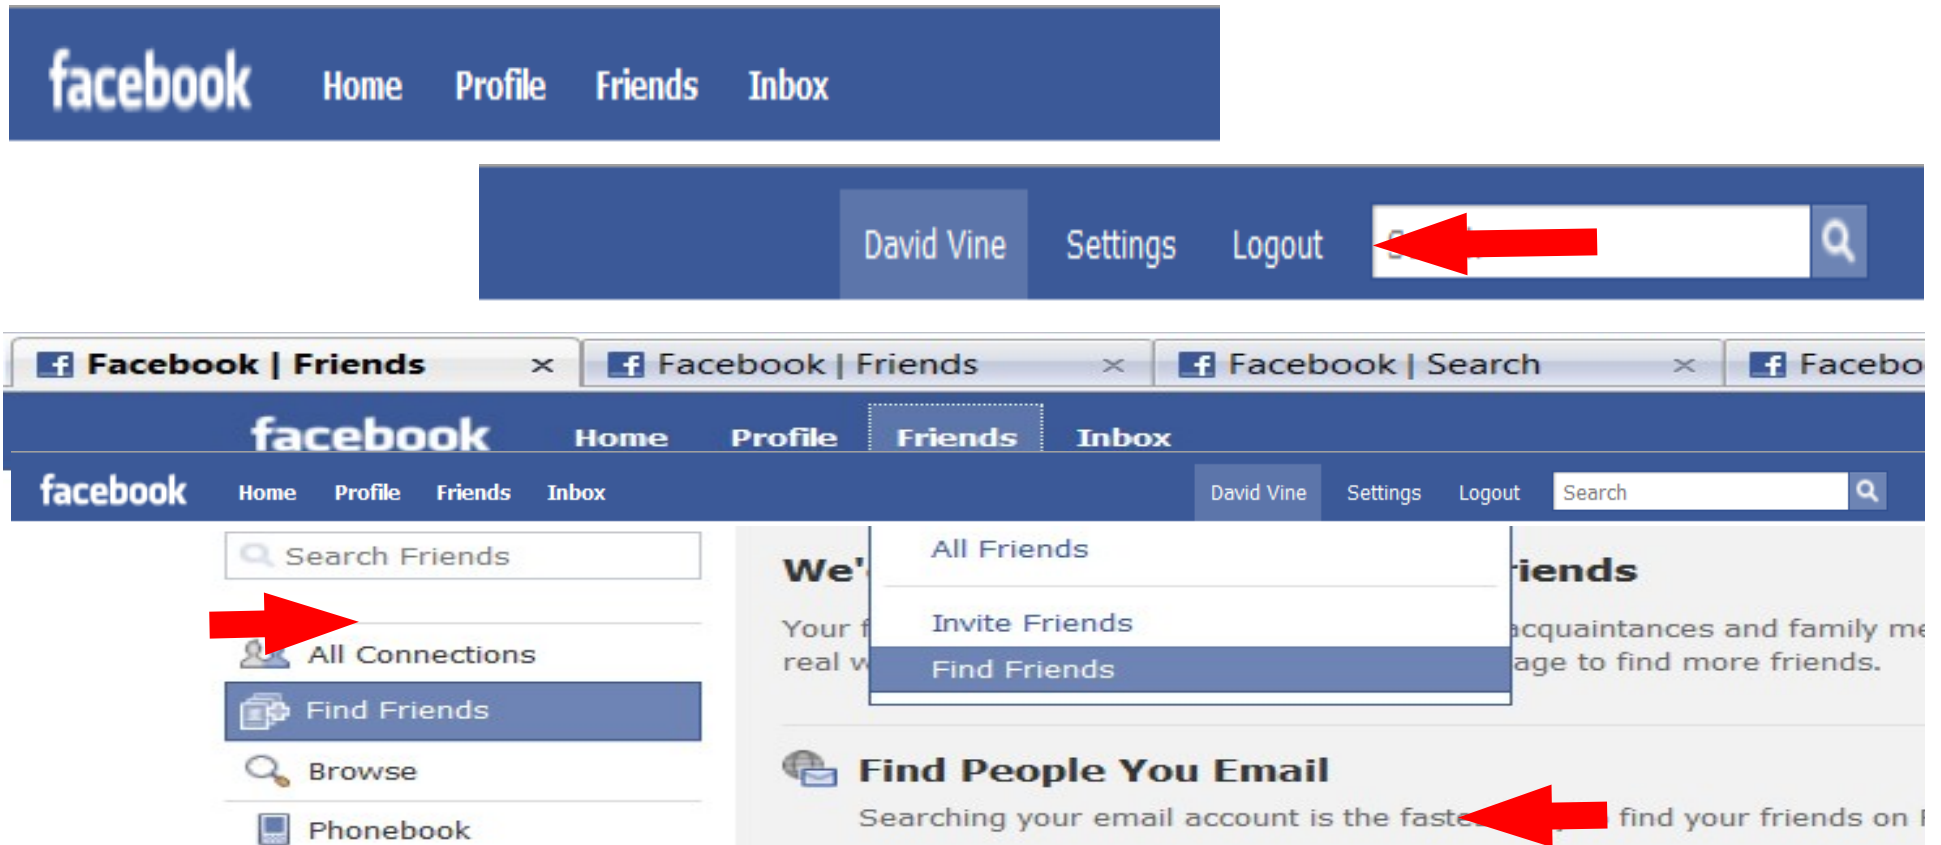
facebook Home Profile Friends Inbox

David Vine Settings Logout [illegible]

Facebook | Friends ×
Facebook | Friends ×
Facebook | Search ×
Facebo

facebook Home Profile Friends Inbox

facebook Home Profile Friends Inbox David Vine Settings Logout Search

Search Friends

All Connections
Find Friends
Browse
Phonebook

We' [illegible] iends

Your f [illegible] acquaintances and family me real w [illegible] age to find more friends.

All Friends
Invite Friends
Find Friends

Find People You Email

Searching your email account is the faste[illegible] find your friends on F